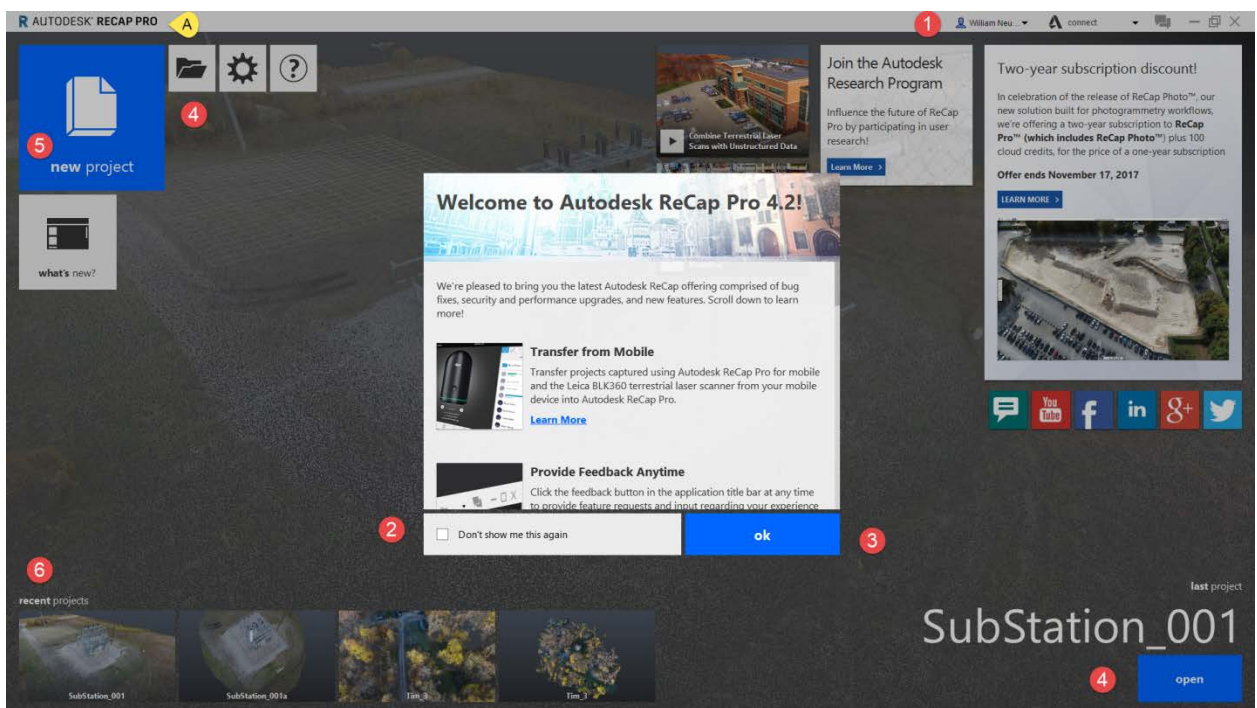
AUTODESK RECAP PRO A

1 William Neu... connect

4

5

new project

what's new?

Combine Terrestrial Laser Scans with Unstructured Data

Join the Autodesk Research Program

Influence the future of ReCap Pro by participating in user research!

Learn More >

Two-year subscription discount!

In celebration of the release of ReCap Photo™, our new solution built for photogrammetry workflows, we're offering a two-year subscription to ReCap Pro™ (which includes ReCap Photo™) plus 100 cloud credits, for the price of a one-year subscription

Offer ends November 17, 2017

LEARN MORE >

Welcome to Autodesk ReCap Pro 4.2!

We're pleased to bring you the latest Autodesk ReCap offering comprised of bug fixes, security and performance upgrades, and new features. Scroll down to learn more!

Transfer from Mobile

Transfer projects captured using Autodesk ReCap Pro for mobile and the Leica BLK360 terrestrial laser scanner from your mobile device into Autodesk ReCap Pro.

Learn More

Provide Feedback Anytime

Click the feedback button in the application title bar at any time to provide feature requests and input regarding your experience

2 Don't show me this again

ok 3

6

recent projects

SubStation_001 SubStation_001a Tim_3 Tim_3

last project

SubStation_001

4 open